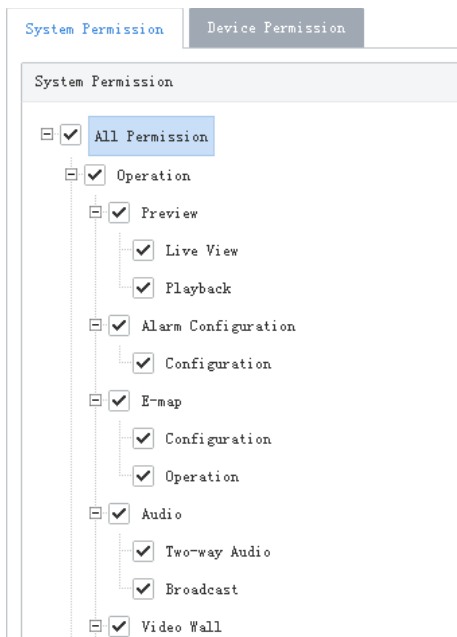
System Permission
Device Permission

System Permission

All Permission
Operation
Preview
Live View
Playback
Alarm Configuration
Configuration
E-map
Configuration
Operation
Audio
Two-way Audio
Broadcast
Video Wall